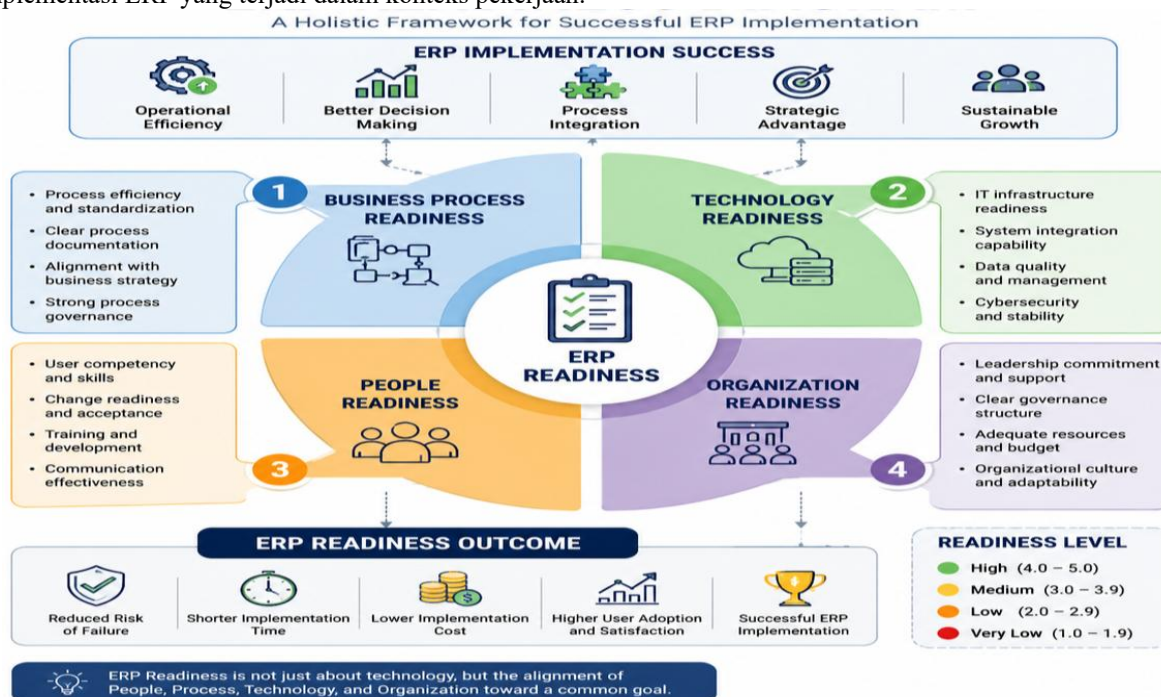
implementasi ERP yang terjadi dalam konteks pekerjaan.

A Holistic Framework for Successful ERP Implementation

ERP IMPLEMENTATION SUCCESS

Operational Efficiency

Better Decision Making

Process Integration

Strategic Advantage

Sustainable Growth

- Process efficiency and standardization
- Clear process documentation
- Alignment with business strategy
- Strong process governance

1 BUSINESS PROCESS READINESS

2 TECHNOLOGY READINESS

- IT infrastructure readiness
- System integration capability
- Data quality and management
- Cybersecurity and stability

ERP READINESS

- User competency and skills
- Change readiness and acceptance
- Training and development
- Communication effectiveness

PEOPLE READINESS 3

ORGANIZATION READINESS 4

- Leadership commitment and support
- Clear governance structure
- Adequate resources and budget
- Organizational culture and adaptability

ERP READINESS OUTCOME

Reduced Risk of Failure

Shorter Implementation Time

Lower Implementation Cost

Higher User Adoption and Satisfaction

Successful ERP Implementation

READINESS LEVEL

High (4.0 – 5.0)

Medium (3.0 – 3.9)

Low (2.0 – 2.9)

Very Low (1.0 – 1.9)

ERP Readiness is not just about technology, but the alignment of People, Process, Technology, and Organization toward a common goal.